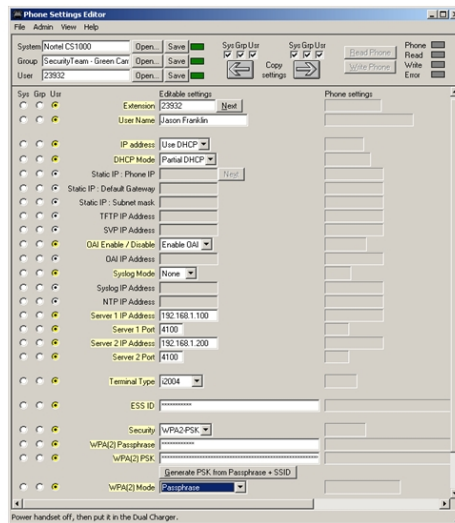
Phone Settings Editor

File Admin View Help

System Nortel CS1000 Open... Save
Group SecurityTeam - Green Carr Open... Save
User 23932 Open... Save

Sys Grp Usr
Copy settings
Sys Grp Usr

Read Phone
Write Phone

Phone
Read
Write
Error

Sys Grp Usr Editable settings Phone settings

Extension 23932 Next
User Name Jason Franklin

IP address Use DHCP
DHCP Mode Partial DHCP
Static IP : Phone IP Next
Static IP : Default Gateway
Static IP : Subnet mask
TFTP IP Address
SVP IP Address
OAI Enable / Disable Enable OAI
OAI IP Address
Syslog Mode None
Syslog IP Address
NTP IP Address
Server 1 IP Address 192.168.1.100
Server 1 Port 4100
Server 2 IP Address 192.168.1.200
Server 2 Port 4100

Terminal Type i2004

ESS ID **********

Security WPA2-PSK
WPA(2) Passphrase ************
WPA(2) PSK ****************************************
Generate PSK from Passphrase + SSID
WPA(2) Mode Passphrase

Power handset off, then put it in the Dual Charger.